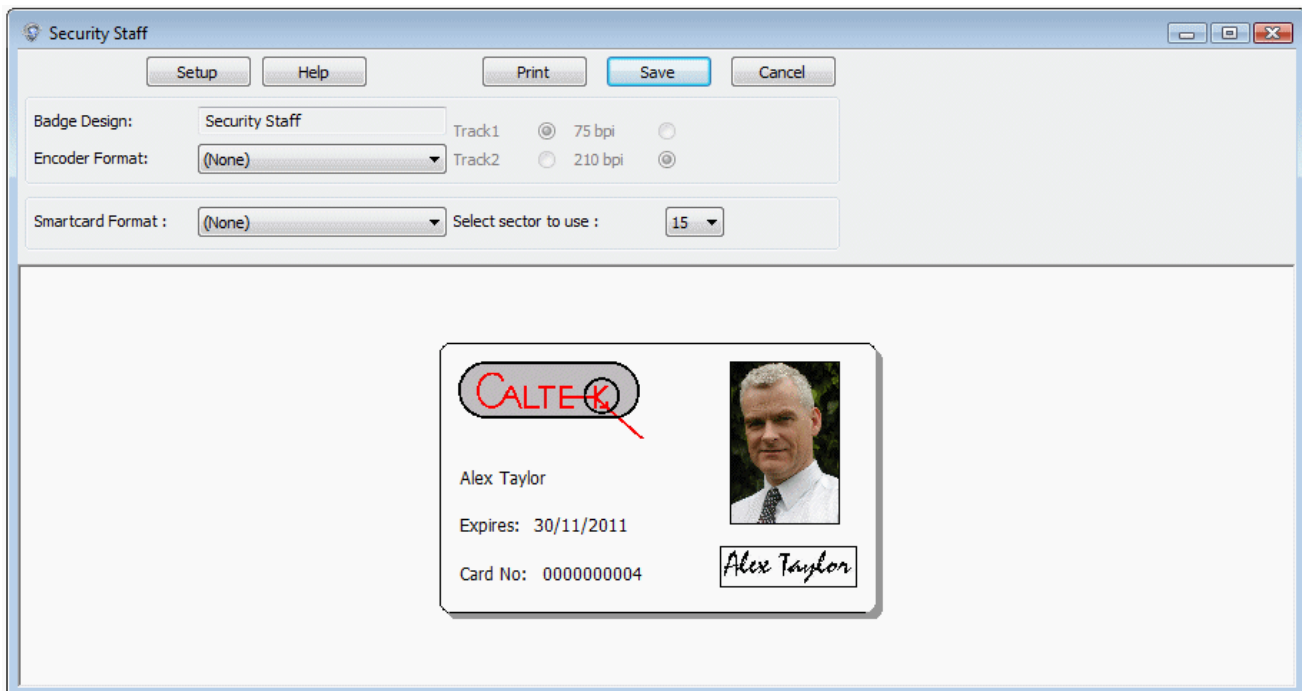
Security Staff

Setup Help Print Save Cancel

Badge Design: Security Staff
Encoder Format: (None)
Track1 75 bpi
Track2 210 bpi

Smartcard Format : (None)
Select sector to use : 15

CALTEK

Alex Taylor

Expires: 30/11/2011

Card No: 0000000004

Alex Taylor